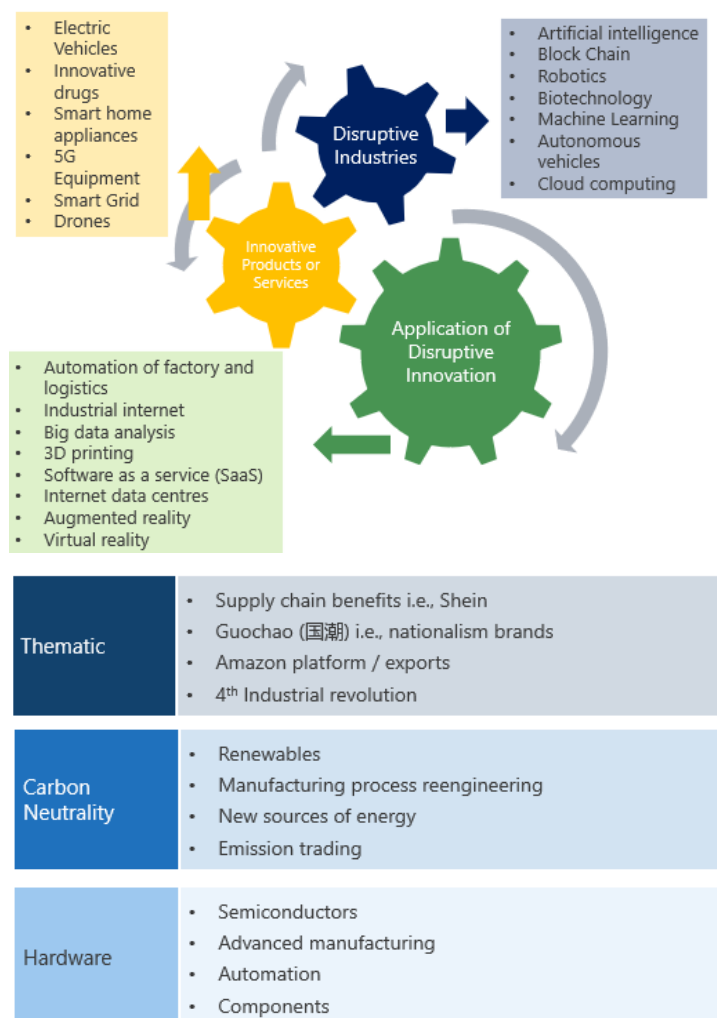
- Electric Vehicles
- Innovative drugs
- Smart home appliances
- 5G Equipment
- Smart Grid
- Drones

Disruptive Industries

- Artificial intelligence
- Block Chain
- Robotics
- Biotechnology
- Machine Learning
- Autonomous vehicles
- Cloud computing

Innovative Products or Services

Application of Disruptive Innovation

- Automation of factory and logistics
- Industrial internet
- Big data analysis
- 3D printing
- Software as a service (SaaS)
- Internet data centres
- Augmented reality
- Virtual reality

| Thematic | • Supply chain benefits i.e., Shein<br>• Guochao (国潮) i.e., nationalism brands<br>• Amazon platform / exports<br>• 4$^{th}$ Industrial revolution |
|---|---|
| Carbon Neutrality | • Renewables<br>• Manufacturing process reengineering<br>• New sources of energy<br>• Emission trading |
| Hardware | • Semiconductors<br>• Advanced manufacturing<br>• Automation<br>• Components |